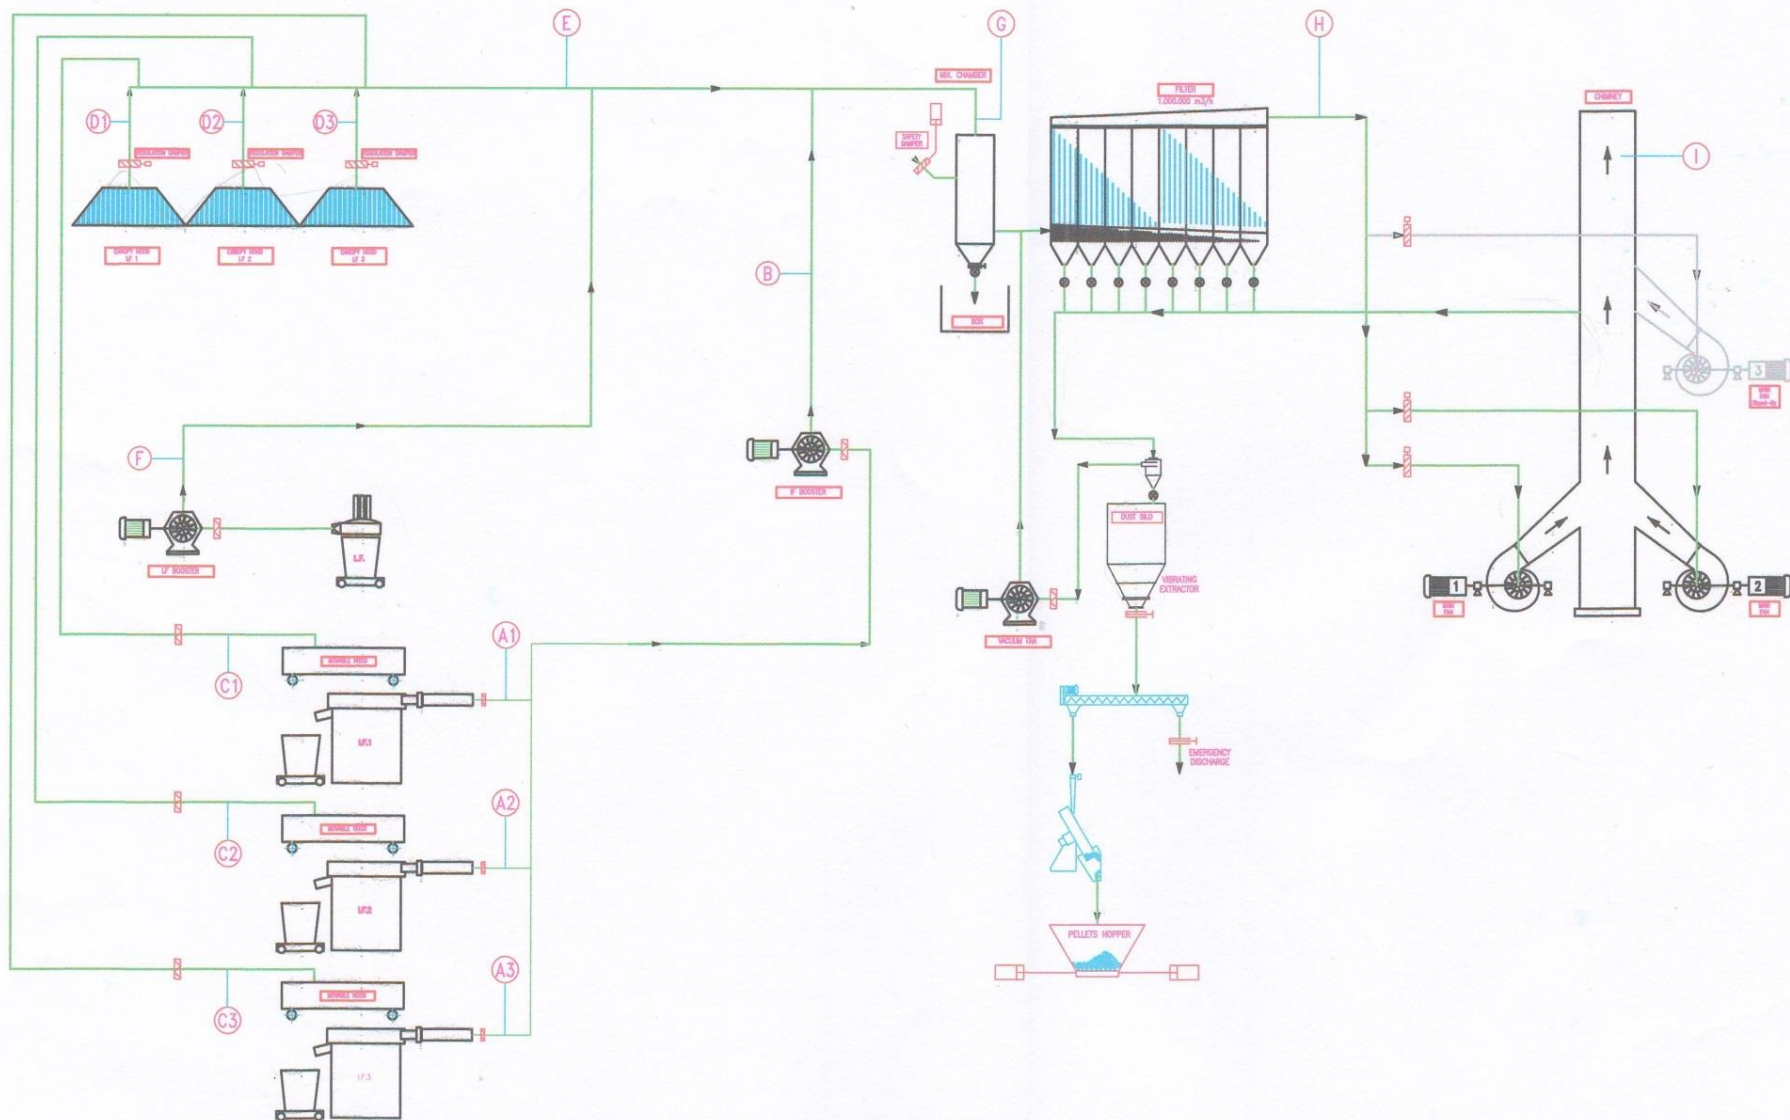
E

G

H

MIX. CHAMBER

FILTER
1.000.000 m3/h

CHIMNEY

SAFETY DAMPER

D1

D2

D3

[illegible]

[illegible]

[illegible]

CANOPY HOOD
LF 1

CANOPY HOOD
LF 2

CANOPY HOOD
LF 3

I

B

DUST

3

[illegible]

F

IF BOOSTER

DUST SILO

LF BOOSTER

L.F.

VIBRATING EXTRACTOR

1

2

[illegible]

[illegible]

VACUUM FAN

A1

C1

MOVABLE HOOD

I.F.1

EMERGENCY DISCHARGE

A2

C2

MOVABLE HOOD

I.F.2

PELLETS HOPPER

A3

C3

MOVABLE HOOD

I.F.3